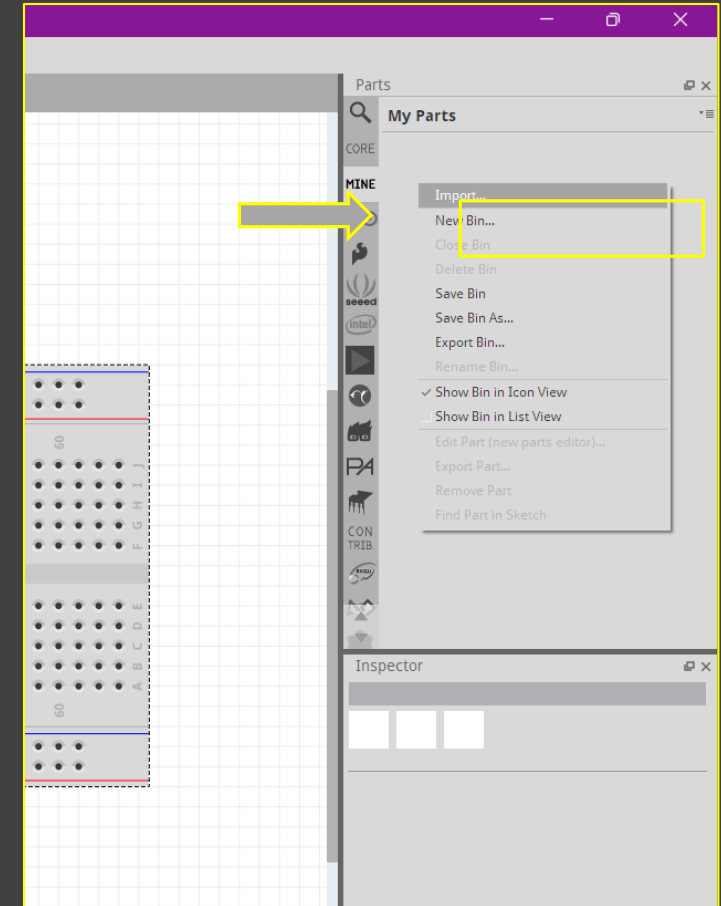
Parts

My Parts

CORE

MINE

seeed

intel

PA

CON TRIB

Import...
New Bin...
Close Bin
Delete Bin
Save Bin
Save Bin As...
Export Bin...
Rename Bin...
✓ Show Bin in Icon View
Show Bin in List View
Edit Part (new parts editor)...
Export Part...
Remove Part
Find Part in Sketch

Inspector

60
J I H G F
E D C B A
60